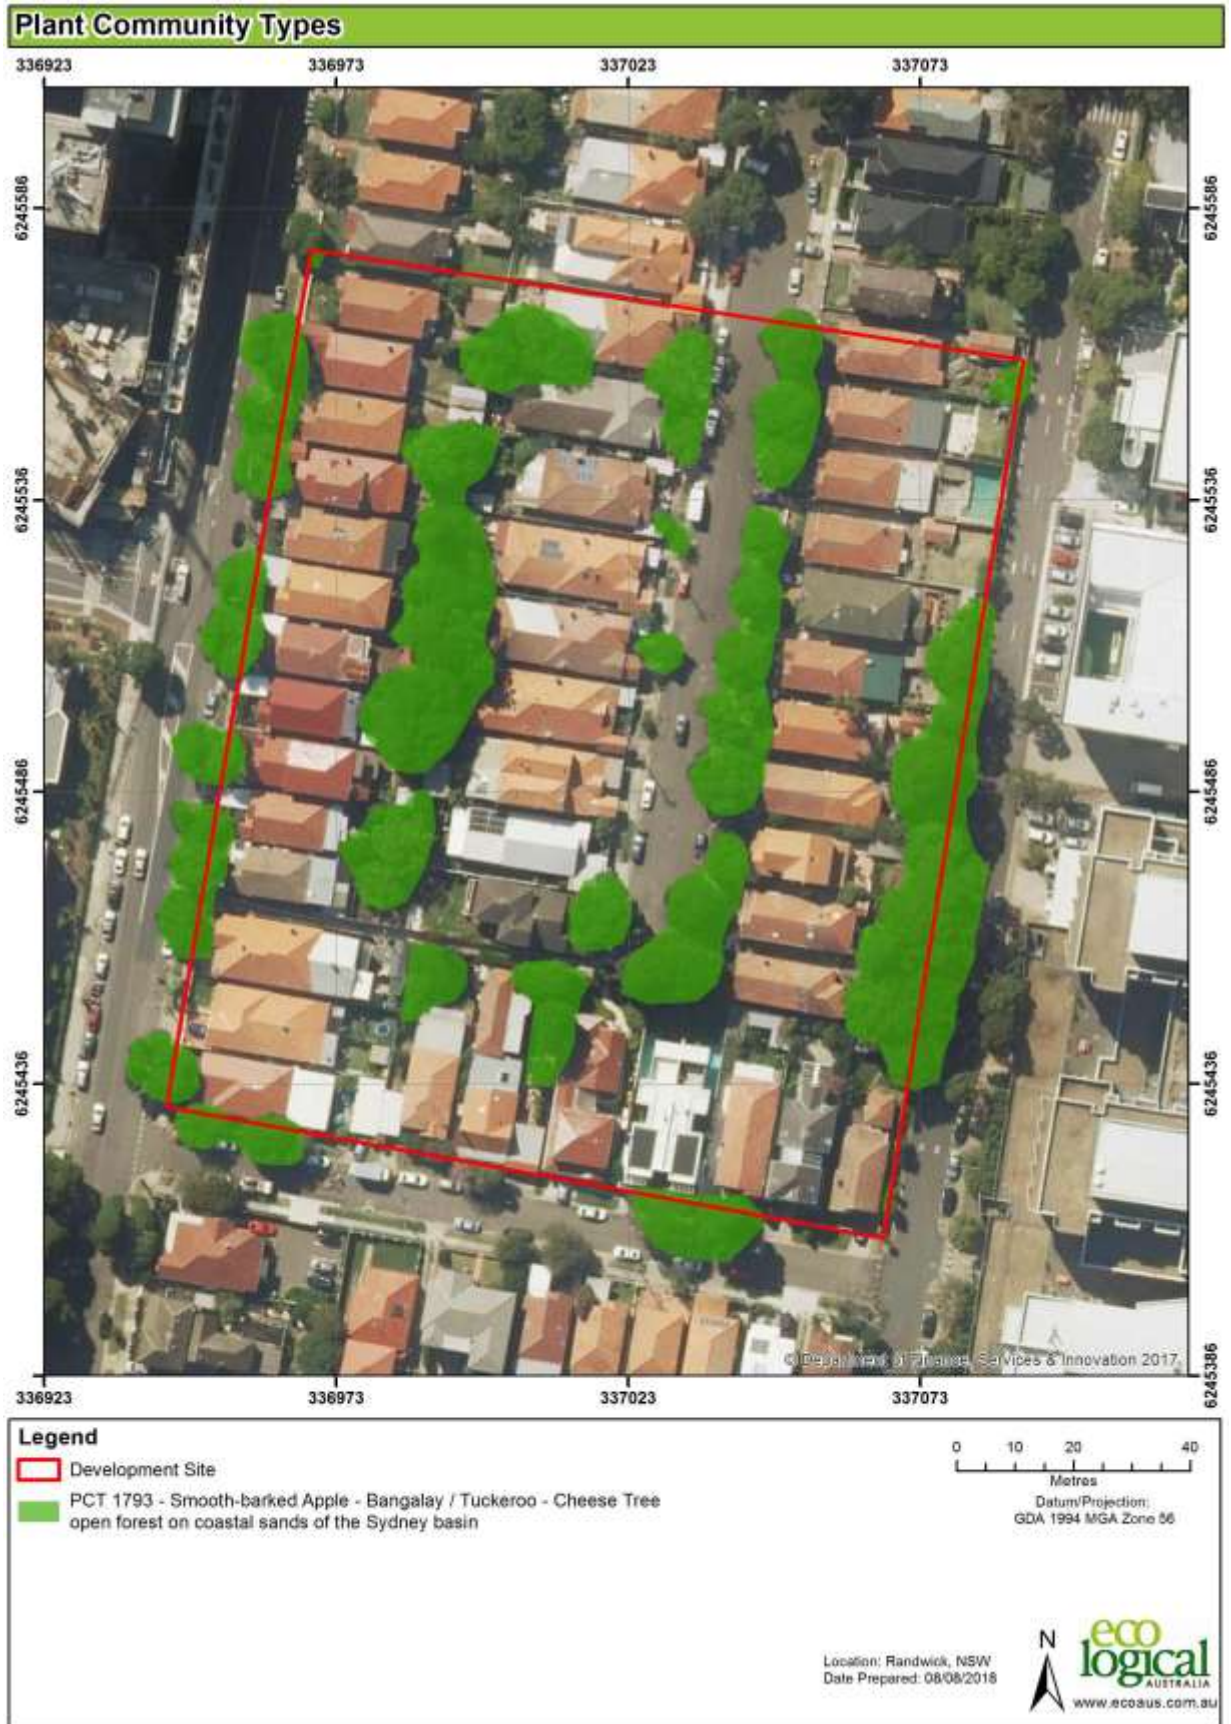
Plant Community Types

336923 336973 337023 337073

6245586 6245536 6245486 6245436 6245386

6245586 6245536 6245486 6245436

© Department of Finance, Services & Innovation 2017

336923 336973 337023 337073

Legend

Development Site

PCT 1793 - Smooth-barked Apple - Bangalay / Tuckeroo - Cheese Tree open forest on coastal sands of the Sydney basin

0 10 20 40
Metres
Datum/Projection: GDA 1994 MGA Zone 56

Location: Randwick, NSW
Date Prepared: 08/08/2018

N

eco logical AUSTRALIA
www.ecoaus.com.au